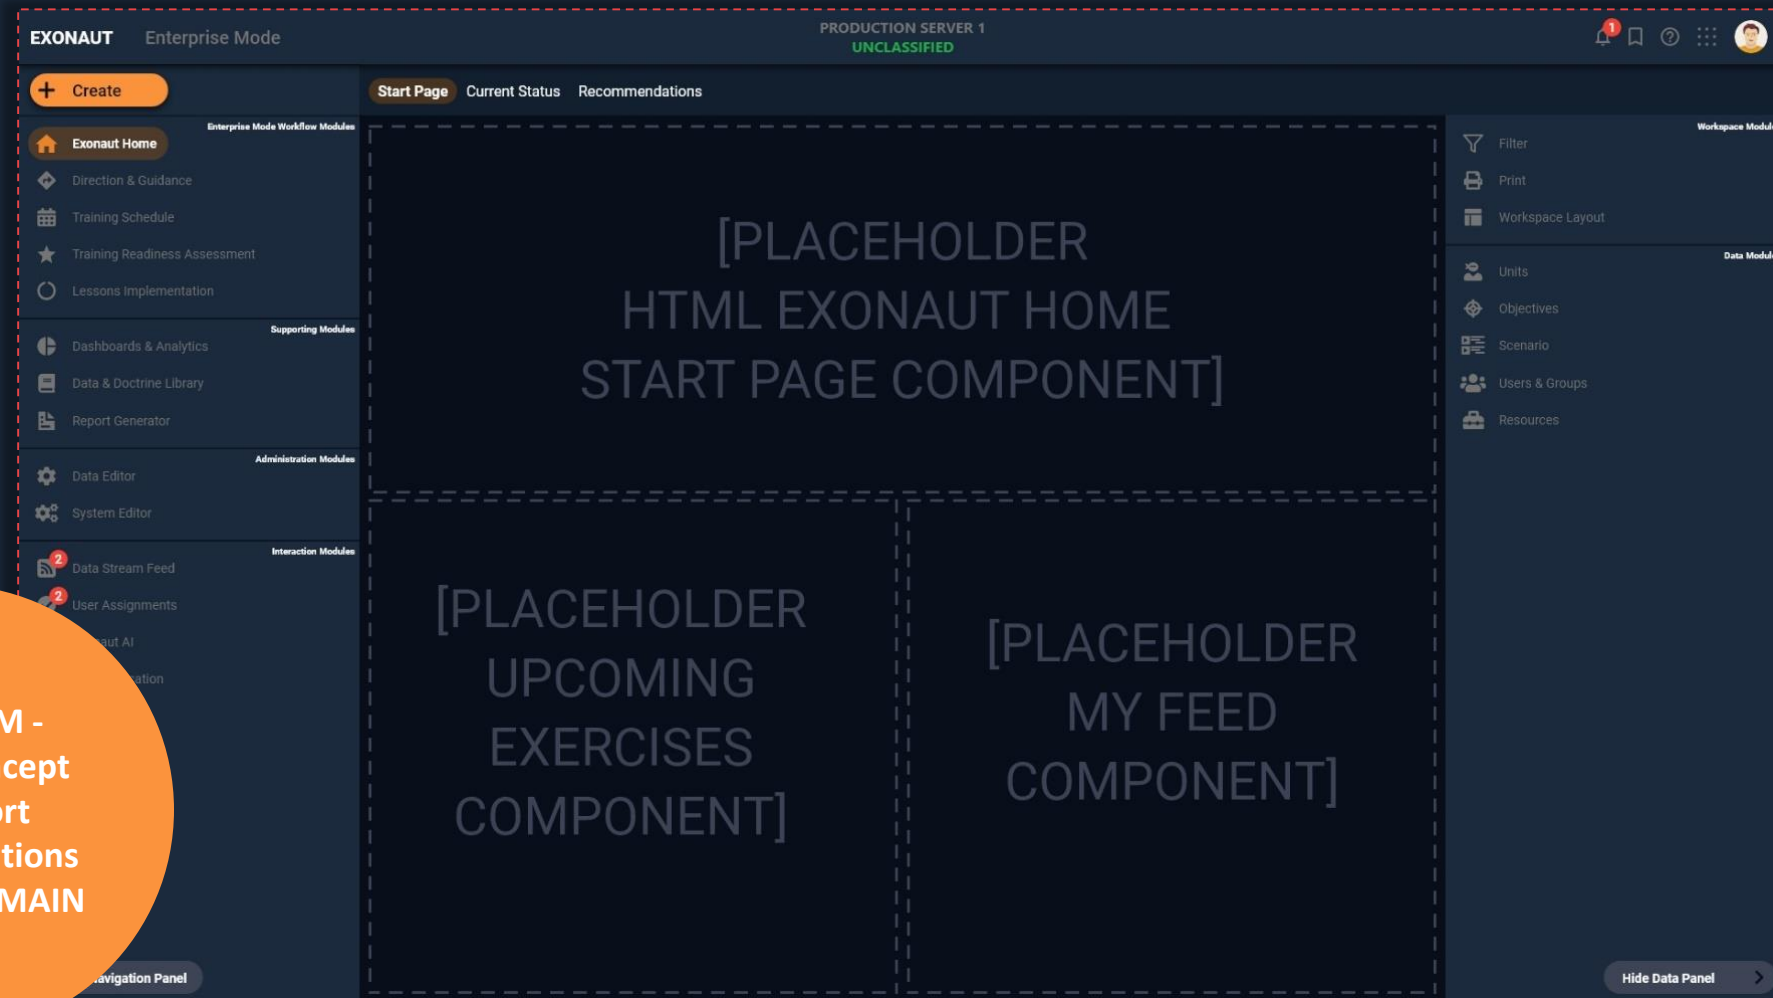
EXONAUT Enterprise Mode

PRODUCTION SERVER 1
UNCLASSIFIED

1

Create

Start Page Current Status Recommendations

Enterprise Mode Workflow Modules

Exonaut Home
Direction & Guidance
Training Schedule
Training Readiness Assessment
Lessons Implementation

Supporting Modules

Dashboards & Analytics
Data & Doctrine Library
Report Generator

Administration Modules

Data Editor
System Editor

Interaction Modules

2
Data Stream Feed
2
User Assignments
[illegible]aut AI
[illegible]ation

M -
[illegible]cept
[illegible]rt
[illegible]tions
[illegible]MAIN

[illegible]avigation Panel

[PLACEHOLDER HTML EXONAUT HOME START PAGE COMPONENT]

[PLACEHOLDER UPCOMING EXERCISES COMPONENT]

[PLACEHOLDER MY FEED COMPONENT]

Workspace Modul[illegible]

Filter
Print
Workspace Layout

Data Modul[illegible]

Units
Objectives
Scenario
Users & Groups
Resources

Hide Data Panel